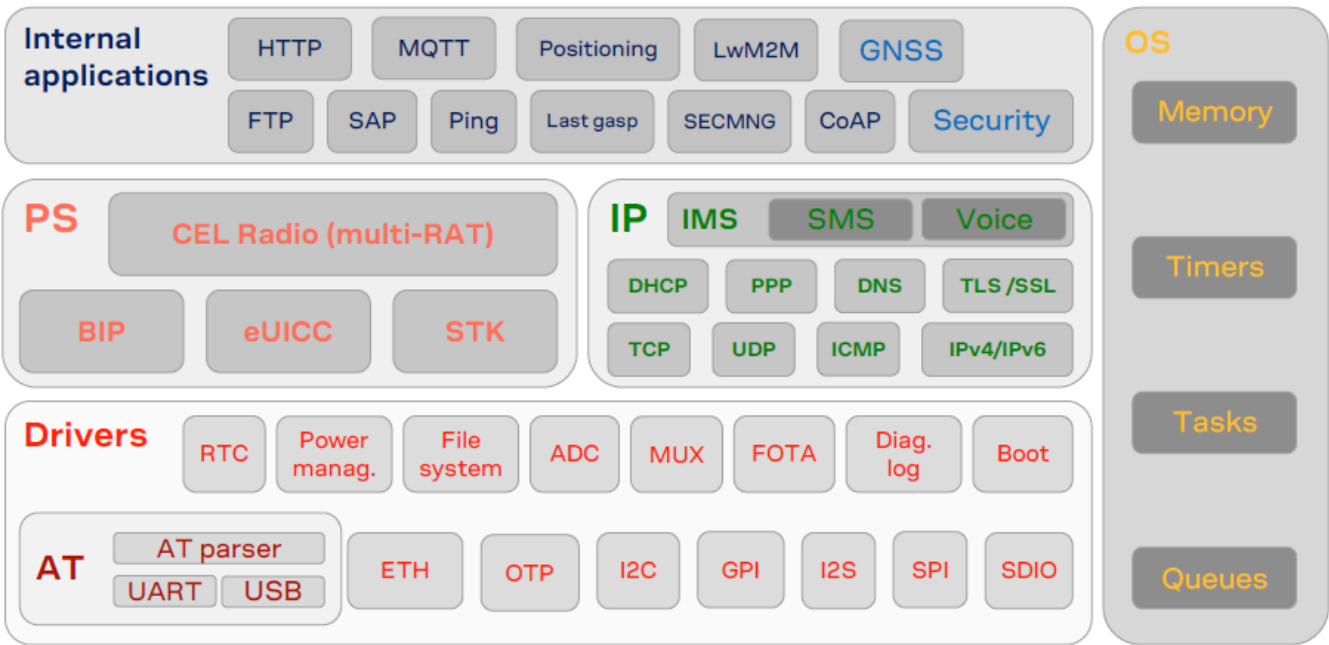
Internal applications

HTTP
MQTT
Positioning
LwM2M
GNSS
FTP
SAP
Ping
Last gasp
SECMNG
CoAP
Security

OS
Memory
Timers
Tasks
Queues

PS
CEL Radio (multi-RAT)
BIP
eUICC
STK

IP
IMS
SMS
Voice
DHCP
PPP
DNS
TLS /SSL
TCP
UDP
ICMP
IPv4/IPv6

Drivers
RTC
Power manag.
File system
ADC
MUX
FOTA
Diag. log
Boot

AT
AT parser
UART
USB
ETH
OTP
I2C
GPI
I2S
SPI
SDIO